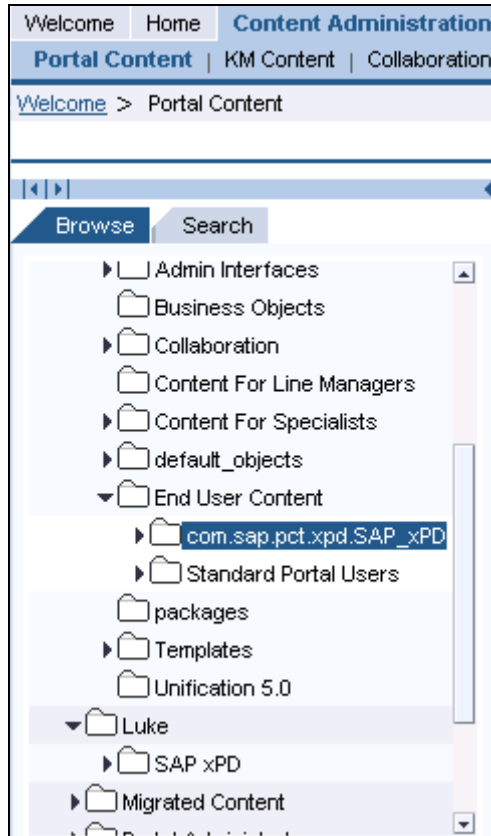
Welcome | Home | Content Administration

Portal Content | KM Content | Collaboration

Welcome > Portal Content

Browse | Search

Admin Interfaces
Business Objects
Collaboration
Content For Line Managers
Content For Specialists
default_objects
End User Content
com.sap.pct.xpd.SAP_xPD
Standard Portal Users
packages
Templates
Unification 5.0
Luke
SAP xPD
Migrated Content
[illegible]